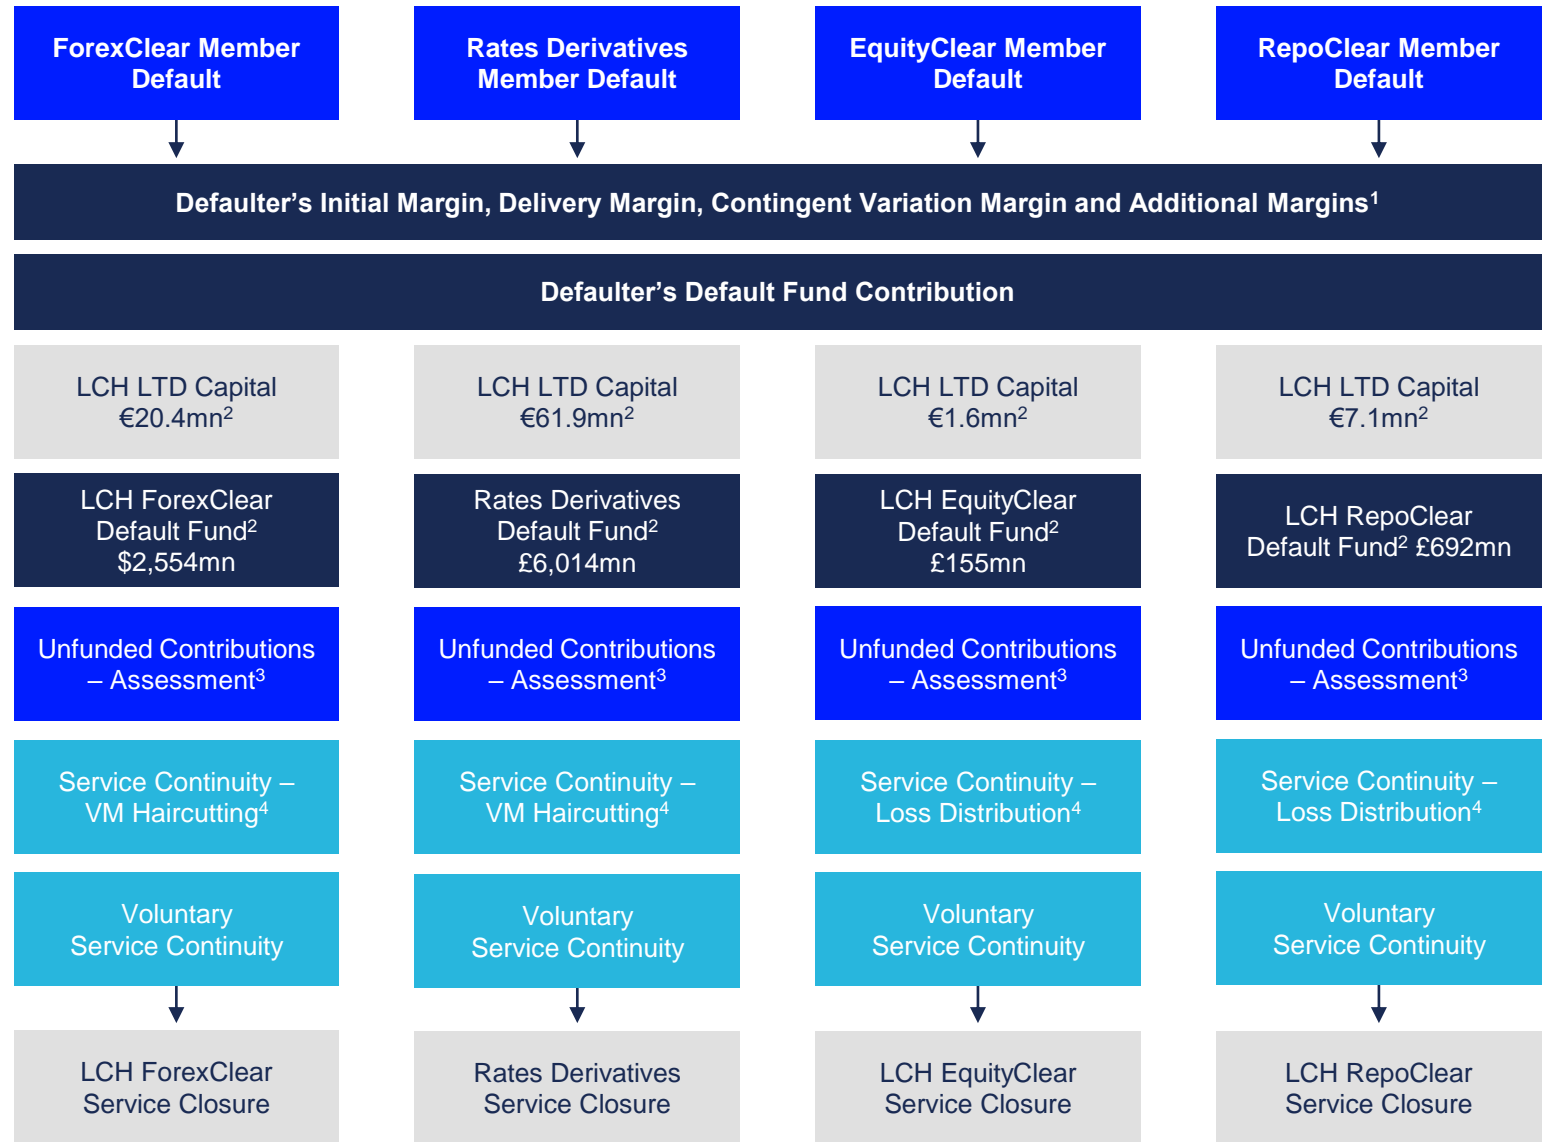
ForexClear Member Default

Rates Derivatives Member Default

EquityClear Member Default

RepoClear Member Default

Defaulter’s Initial Margin, Delivery Margin, Contingent Variation Margin and Additional Margins$^1$

Defaulter’s Default Fund Contribution

LCH LTD Capital €20.4mn$^2$

LCH LTD Capital €61.9mn$^2$

LCH LTD Capital €1.6mn$^2$

LCH LTD Capital €7.1mn$^2$

LCH ForexClear Default Fund$^2$ \$2,554mn

Rates Derivatives Default Fund$^2$ £6,014mn

LCH EquityClear Default Fund$^2$ £155mn

LCH RepoClear Default Fund$^2$ £692mn

Unfunded Contributions – Assessment$^3$

Unfunded Contributions – Assessment$^3$

Unfunded Contributions – Assessment$^3$

Unfunded Contributions – Assessment$^3$

Service Continuity – VM Haircutting$^4$

Service Continuity – VM Haircutting$^4$

Service Continuity – Loss Distribution$^4$

Service Continuity – Loss Distribution$^4$

Voluntary Service Continuity

Voluntary Service Continuity

Voluntary Service Continuity

Voluntary Service Continuity

LCH ForexClear Service Closure

Rates Derivatives Service Closure

LCH EquityClear Service Closure

LCH RepoClear Service Closure